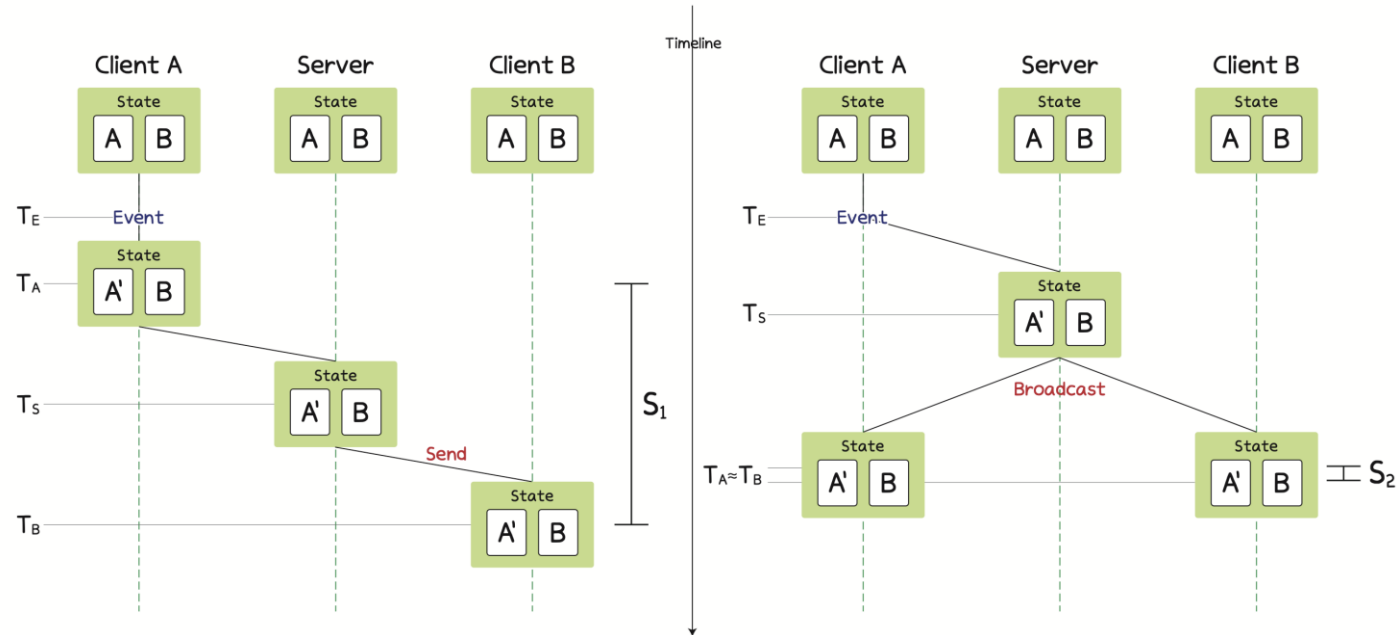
Timeline

Client A
Server
Client B

State
A B
State
A B
State
A B

$T_E$
Event

State
A' B
$T_A$

State
A' B
$T_S$

Send

State
A' B
$T_B$

$S_1$

Client A
Server
Client B

State
A B
State
A B
State
A B

$T_E$
Event

State
A' B
$T_S$

Broadcast

State
A' B
$T_A \approx T_B$
State
A' B

$S_2$